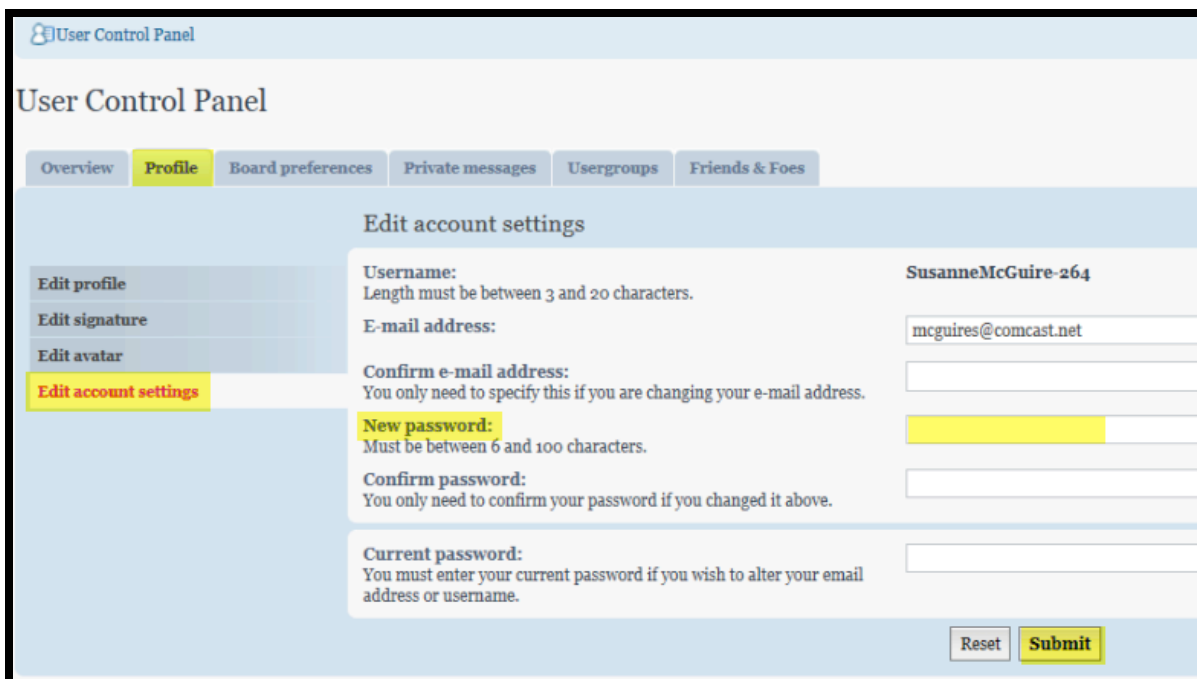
User Control Panel

User Control Panel

Overview | Profile | Board preferences | Private messages | Usergroups | Friends & Foes

Edit profile
Edit signature
Edit avatar
Edit account settings

Edit account settings

Username:
Length must be between 3 and 20 characters.
SusanneMcGuire-264

E-mail address:
mcguires@comcast.net

Confirm e-mail address:
You only need to specify this if you are changing your e-mail address.

New password:
Must be between 6 and 100 characters.

Confirm password:
You only need to confirm your password if you changed it above.

Current password:
You must enter your current password if you wish to alter your email address or username.

Reset Submit